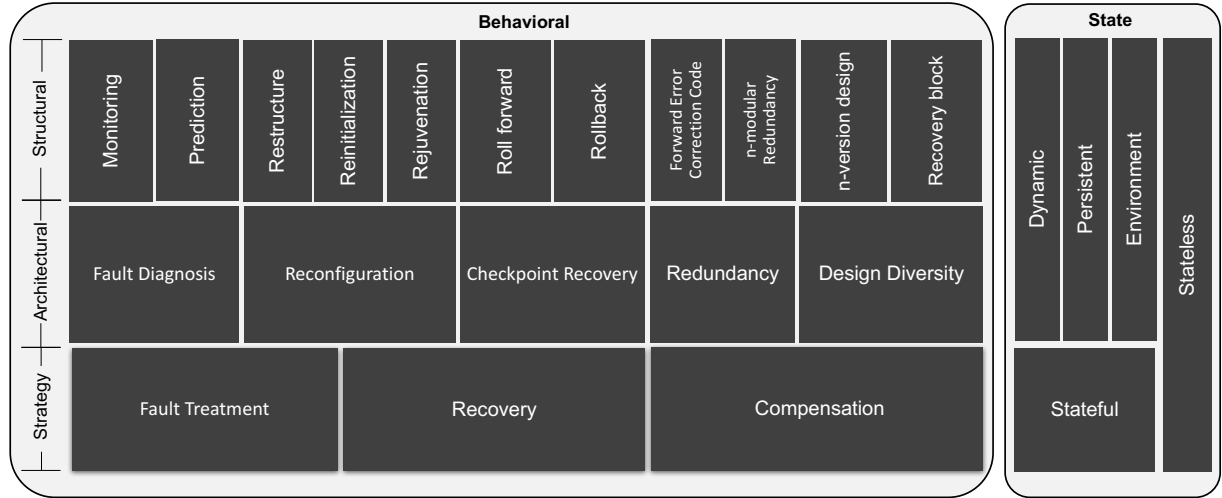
Behavioral

Structural
Architectural
Strategy

Monitoring
Prediction
Restructure
Reinitialization
Rejuvenation
Roll forward
Rollback
Forward Error Correction Code
n-modular Redundancy
n-version design
Recovery block

Fault Diagnosis
Reconfiguration
Checkpoint Recovery
Redundancy
Design Diversity

Fault Treatment
Recovery
Compensation

State

Dynamic
Persistent
Environment
Stateless
Stateful